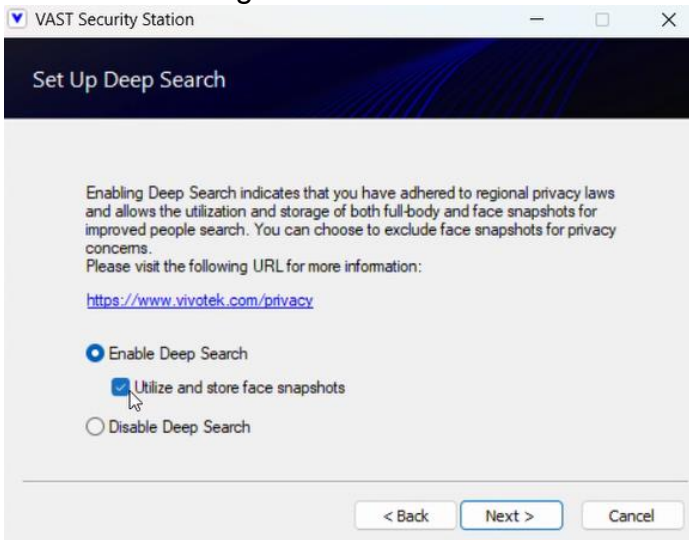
VAST Security Station

Set Up Deep Search

Enabling Deep Search indicates that you have adhered to regional privacy laws and allows the utilization and storage of both full-body and face snapshots for improved people search. You can choose to exclude face snapshots for privacy concerns.
Please visit the following URL for more information:

https://www.vivotek.com/privacy

Enable Deep Search

Utilize and store face snapshots

Disable Deep Search

< Back

Next >

Cancel